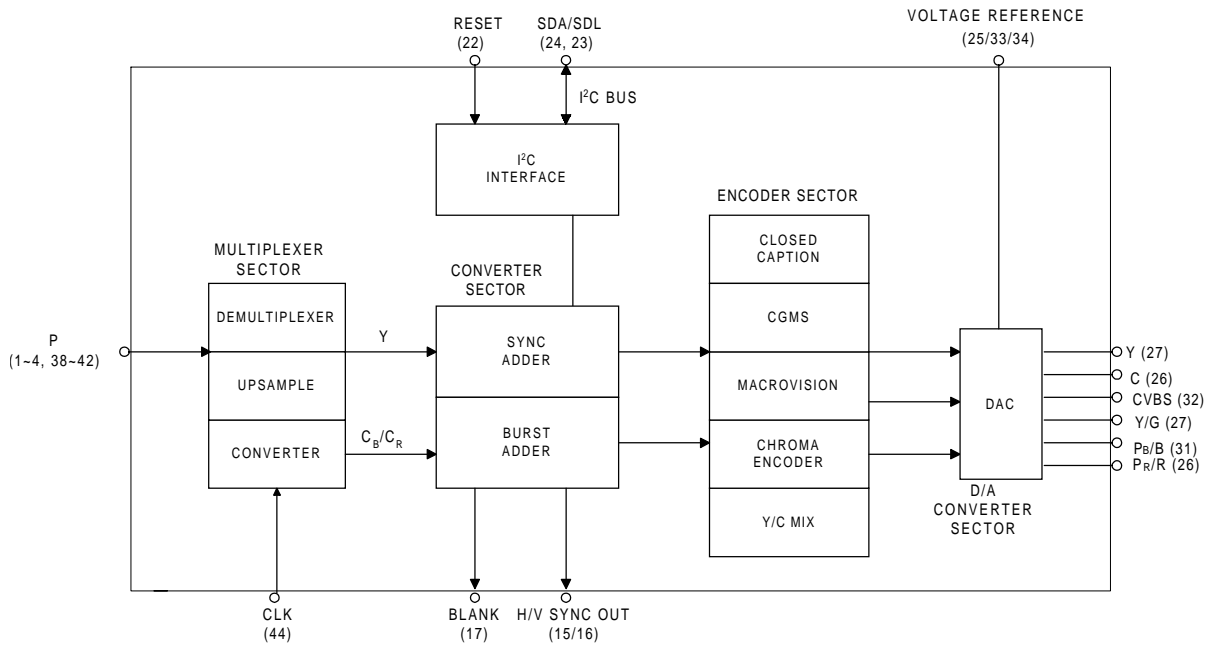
RESET (22)

SDA/SDL (24, 23)

VOLTAGE REFERENCE (25/33/34)

$I^2C$ BUS

$I^2C$ INTERFACE

ENCODER SECTOR

MULTIPLEXER SECTOR

CONVERTER SECTOR

CLOSED CAPTION

CGMS

DEMULTIPLEXER

P (1~4, 38~42)

Y

SYNC ADDER

UPSAMPLE

MACROVISION

DAC

Y (27)

C (26)

CVBS (32)

Y/G (27)

$P_B$/B (31)

$P_R$/R (26)

CONVERTER

$C_B/C_R$

BURST ADDER

CHROMA ENCODER

Y/C MIX

D/A CONVERTER SECTOR

CLK (44)

BLANK (17)

H/V SYNC OUT (15/16)